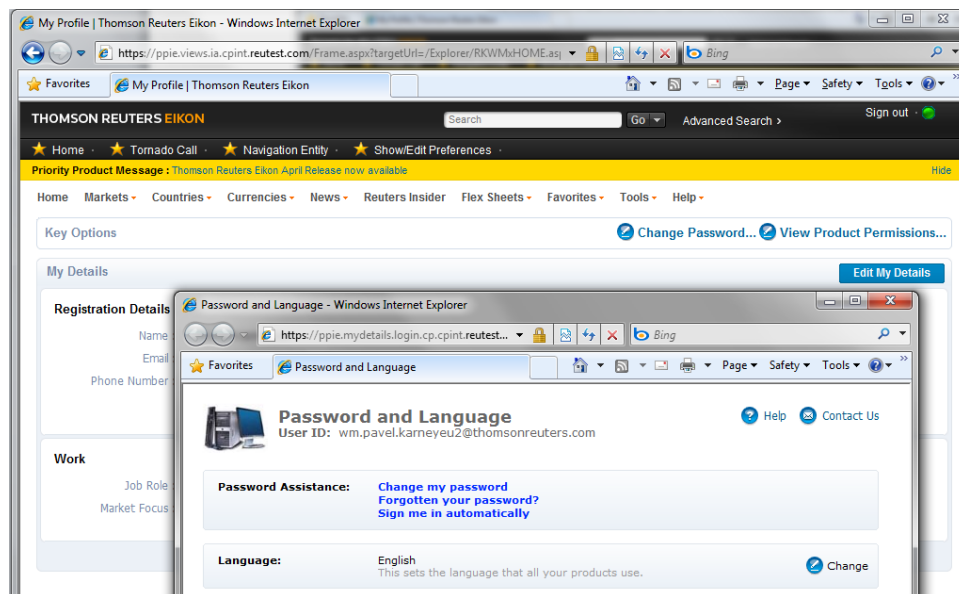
My Profile | Thomson Reuters Eikon - Windows Internet Explorer

https://ppie.views.ia.cpint.reutest.com/Frame.aspx?targetUrl=/Explorer/RKWMxHOME.asp

Bing

Favorites

My Profile | Thomson Reuters Eikon

Page ▾ Safety ▾ Tools ▾

THOMSON REUTERS EIKON

Search

Go

Advanced Search ›

Sign out

Home · Tornado Call · Navigation Entity · Show/Edit Preferences ·

Priority Product Message : Thomson Reuters Eikon April Release now available

Hide

Home Markets ▾ Countries ▾ Currencies ▾ News ▾ Reuters Insider Flex Sheets ▾ Favorites ▾ Tools ▾ Help ▾

Key Options

Change Password... View Product Permissions...

My Details

Edit My Details

Registration Details

Name

Email

Phone Number

Work

Job Role

Market Focus

Password and Language - Windows Internet Explorer

https://ppie.mydetails.login.cp.cpint.reutest...

Bing

Favorites

Password and Language

Page ▾ Safety ▾ Tools ▾

Password and Language

User ID: wm.pavel.karneyeu2@thomsonreuters.com

Help

Contact Us

Password Assistance:

Change my password

Forgotten your password?

Sign me in automatically

Language:

English

This sets the language that all your products use.

Change